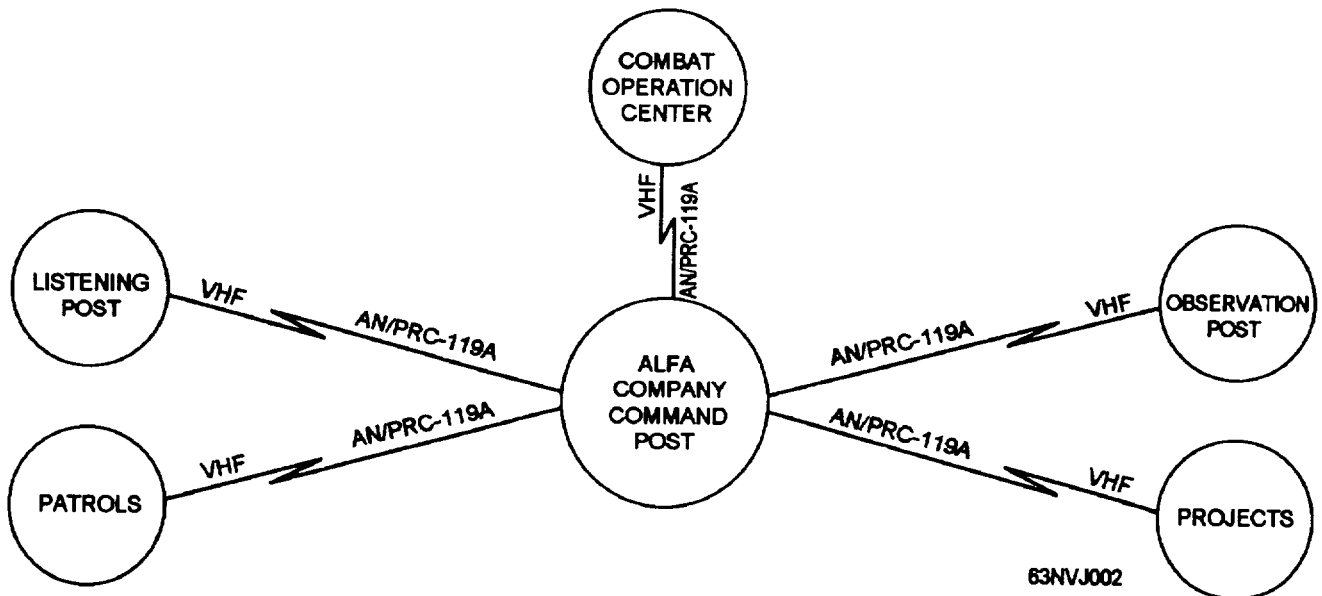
COMBAT OPERATION CENTER

VHF

AN/PRC-119A

LISTENING POST

VHF

AN/PRC-119A

ALFA COMPANY COMMAND POST

AN/PRC-119A

VHF

OBSERVATION POST

PATROLS

VHF

AN/PRC-119A

AN/PRC-119A

VHF

PROJECTS

63NVJ002